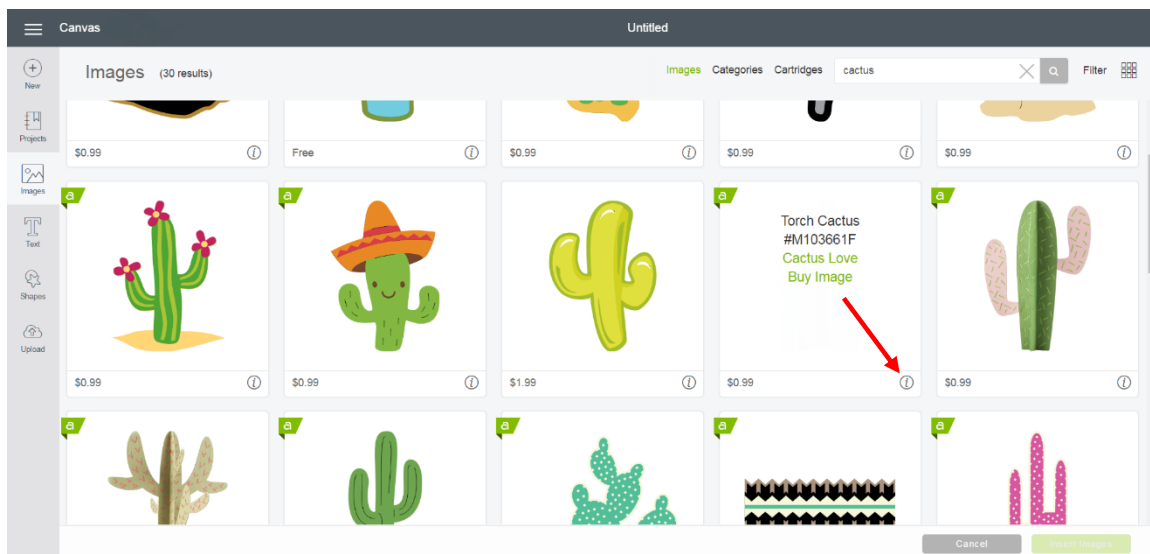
Canvas

Untitled

New

Projects

Images

Text

Shapes

Upload

Images (30 results)

Images Categories Cartridges cactus Filter

$0.99

Free

$0.99

$0.99

$0.99

a

a

a

a

a

Torch Cactus
#M103661F
Cactus Love
Buy Image

$0.99

$0.99

$1.99

$0.99

$0.99

a

a

a

a

a

Cancel

Insert Images